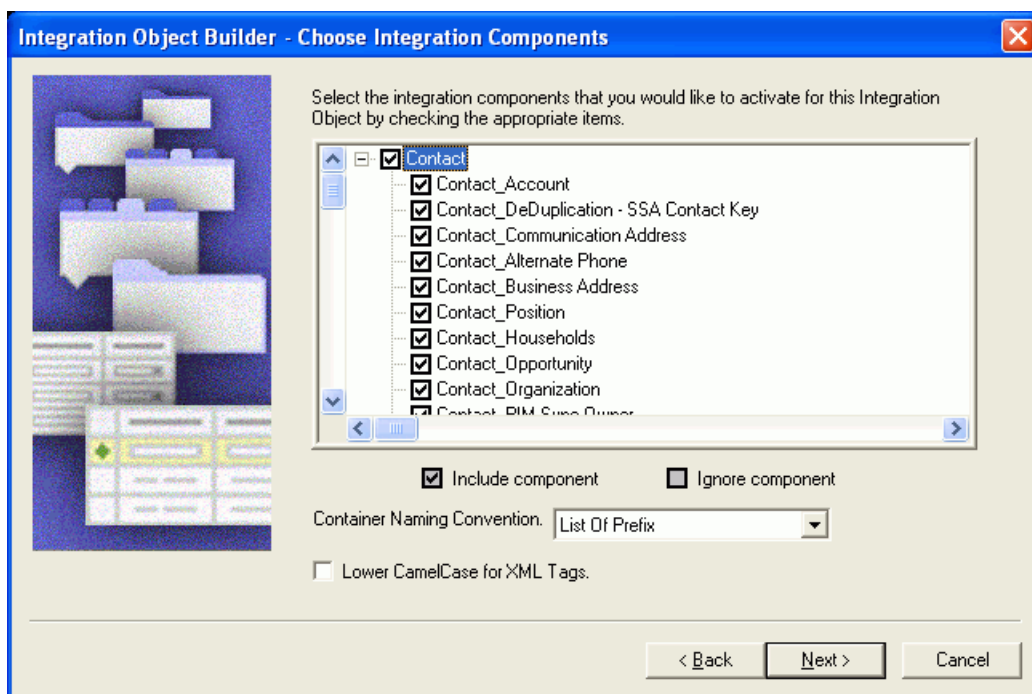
Integration Object Builder - Choose Integration Components

Select the integration components that you would like to activate for this Integration Object by checking the appropriate items.

Contact
Contact_Account
Contact_DeDuplication - SSA Contact Key
Contact_Communication Address
Contact_Alternate Phone
Contact_Business Address
Contact_Position
Contact_Households
Contact_Opportunity
Contact_Organization
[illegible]

Include component
Ignore component

Container Naming Convention.
List Of Prefix

Lower CamelCase for XML Tags.

< Back
Next >
Cancel